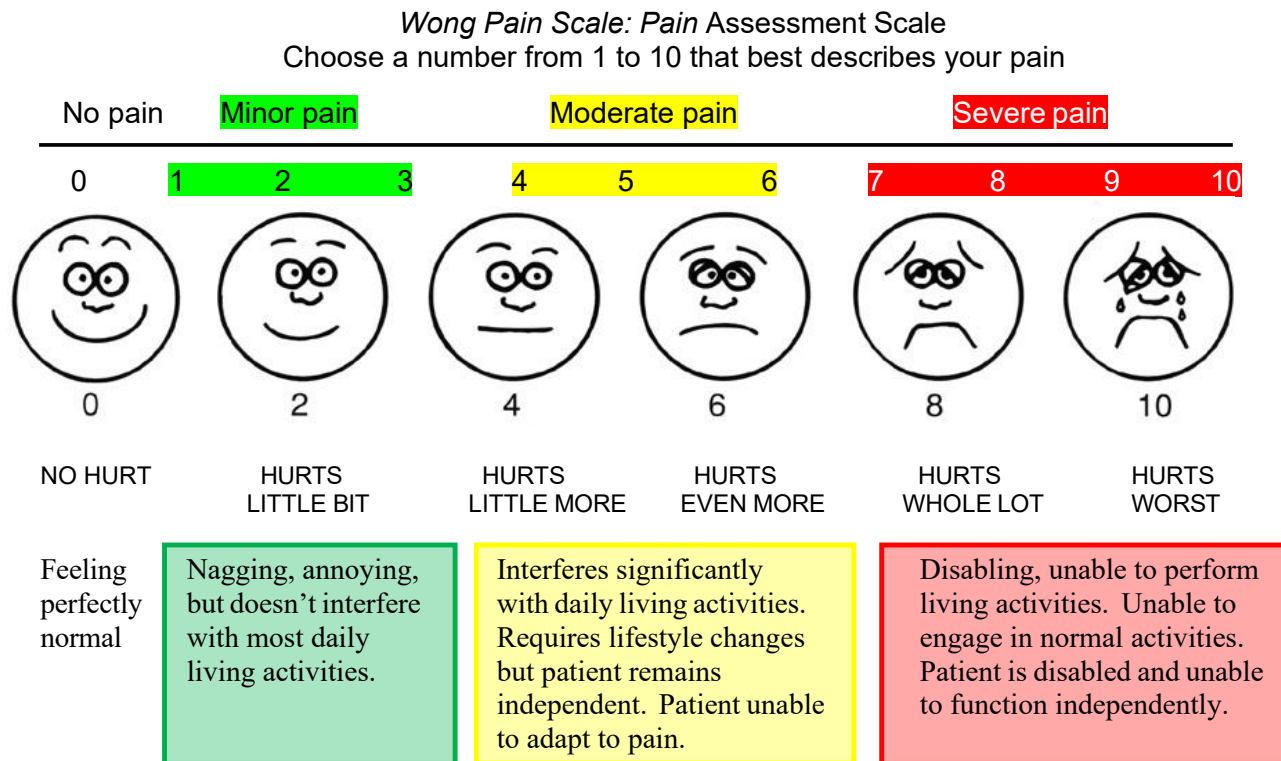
Wong Pain Scale: Pain Assessment Scale
Choose a number from 1 to 10 that best describes your pain

No pain Minor pain Moderate pain Severe pain

0 1 2 3 4 5 6 7 8 9 10

0 2 4 6 8 10

NO HURT HURTS LITTLE BIT HURTS LITTLE MORE HURTS EVEN MORE HURTS WHOLE LOT HURTS WORST

Feeling perfectly normal

Nagging, annoying, but doesn't interfere with most daily living activities.

Interferes significantly with daily living activities. Requires lifestyle changes but patient remains independent. Patient unable to adapt to pain.

Disabling, unable to perform living activities. Unable to engage in normal activities. Patient is disabled and unable to function independently.